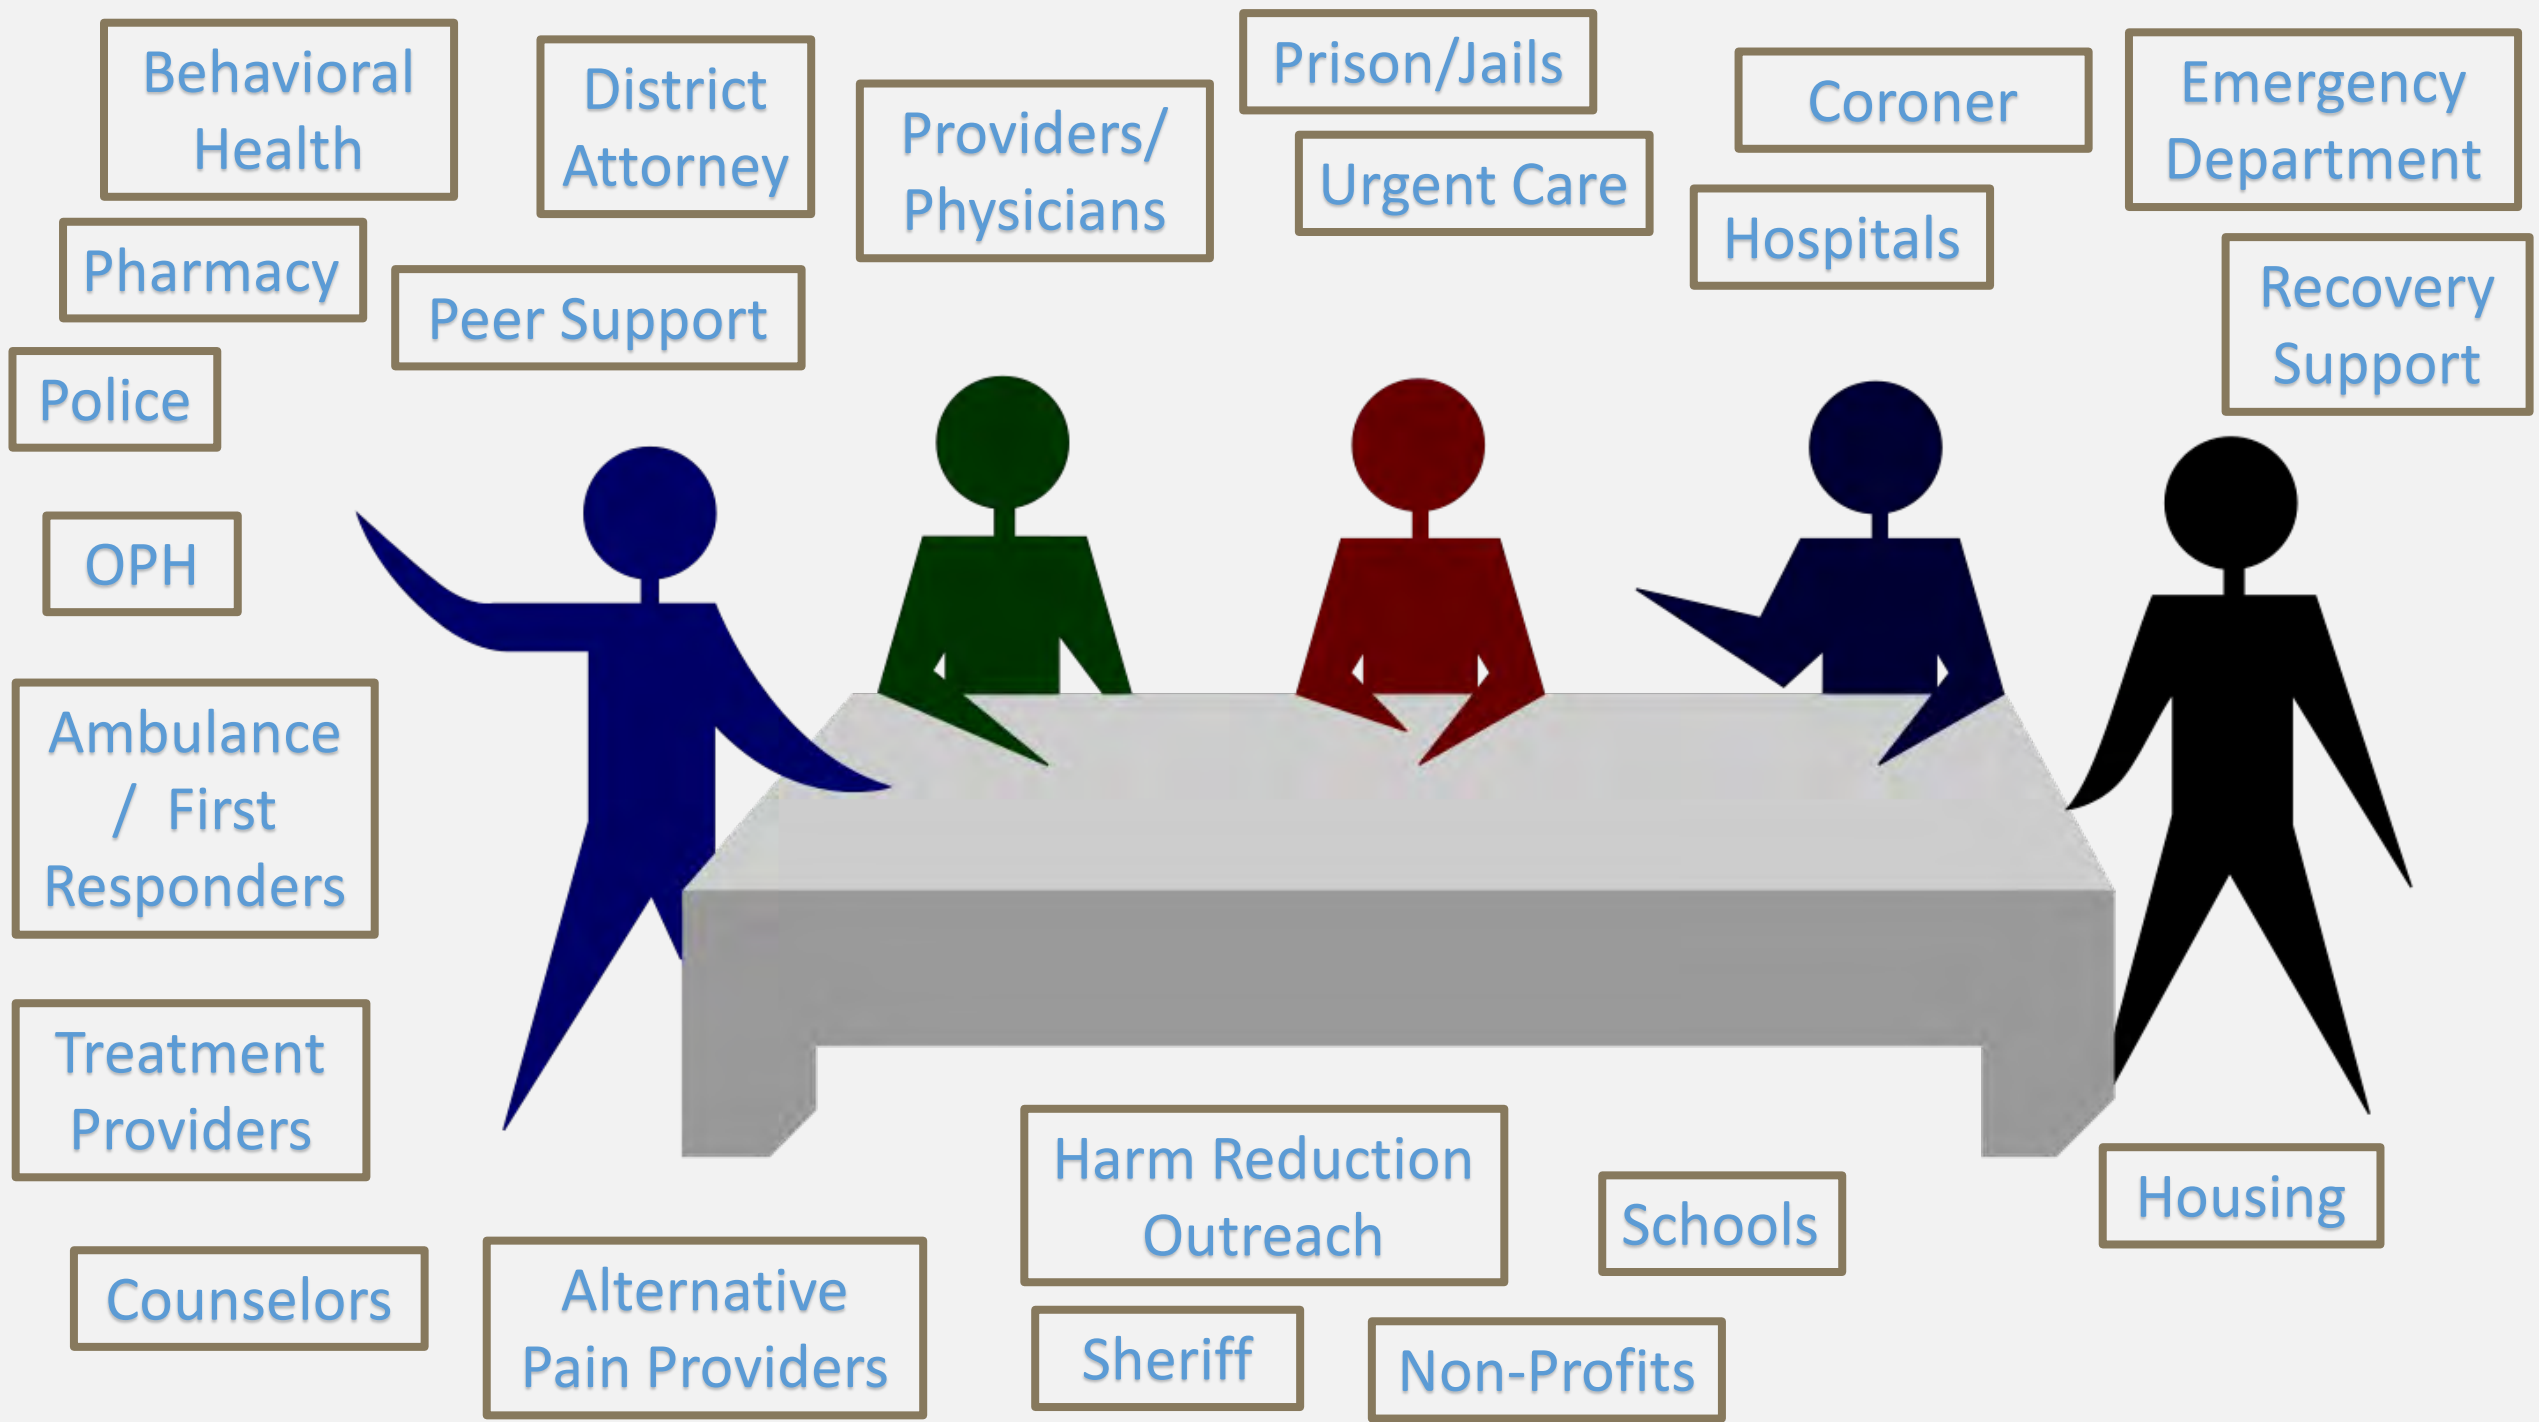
Behavioral Health

District Attorney

Providers/ Physicians

Prison/Jails

Urgent Care

Coroner

Emergency Department

Pharmacy

Peer Support

Hospitals

Recovery Support

Police

OPH

Ambulance / First Responders

Treatment Providers

Counselors

Alternative Pain Providers

Harm Reduction Outreach

Sheriff

Non-Profits

Schools

Housing